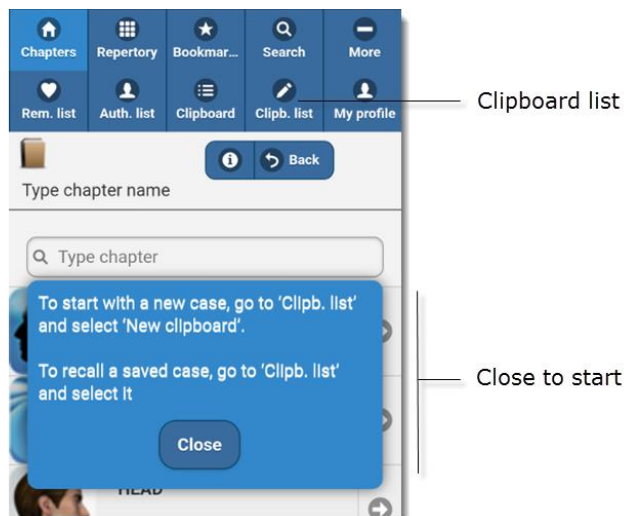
Chapters
Repertory
Bookmar...
Search
More
Rem. list
Auth. list
Clipboard
Clipb. list
My profile

Clipboard list

Back

Type chapter name

Type chapter

To start with a new case, go to 'Clipb. list' and select 'New clipboard'.

To recall a saved case, go to 'Clipb. list' and select it

Close

Close to start

HEAD